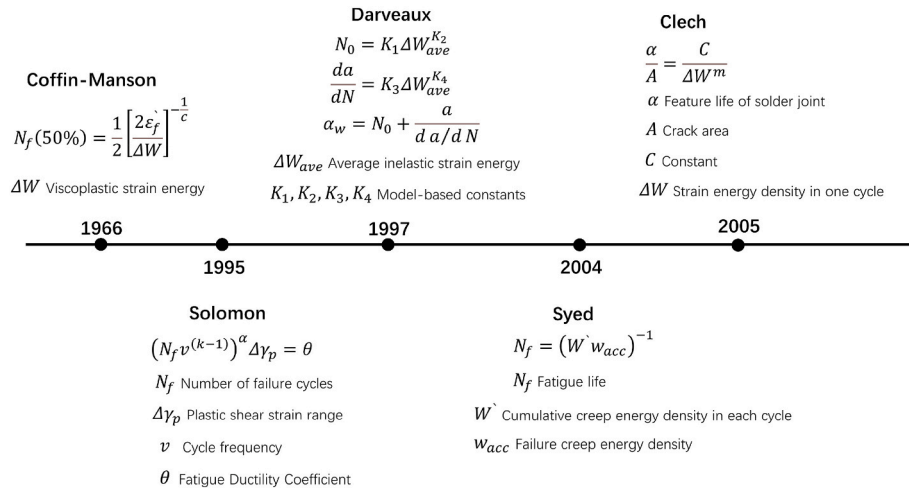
Darveaux

$N_0 = K_1 \Delta W_{ave}^{K_2}$

$\frac{da}{dN} = K_3 \Delta W_{ave}^{K_4}$

$\alpha_w = N_0 + \frac{a}{d\,a/d\,N}$

$\Delta W_{ave}$ Average inelastic strain energy

$K_1, K_2, K_3, K_4$ Model-based constants

Clech

$\frac{\alpha}{A} = \frac{C}{\Delta W^m}$

$\alpha$ Feature life of solder joint

$A$ Crack area

$C$ Constant

$\Delta W$ Strain energy density in one cycle

Coffin-Manson

$N_f(50\%) = \frac{1}{2}\left[\frac{2\varepsilon_f^`}{\Delta W}\right]^{-\frac{1}{c}}$

$\Delta W$ Viscoplastic strain energy

1966

1995

1997

2004

2005

Solomon

$\left(N_f v^{(k-1)}\right)^{\alpha} \Delta\gamma_p = \theta$

$N_f$ Number of failure cycles

$\Delta\gamma_p$ Plastic shear strain range

$v$ Cycle frequency

$\theta$ Fatigue Ductility Coefficient

Syed

$N_f = \left(W^` w_{acc}\right)^{-1}$

$N_f$ Fatigue life

$W^`$ Cumulative creep energy density in each cycle

$w_{acc}$ Failure creep energy density